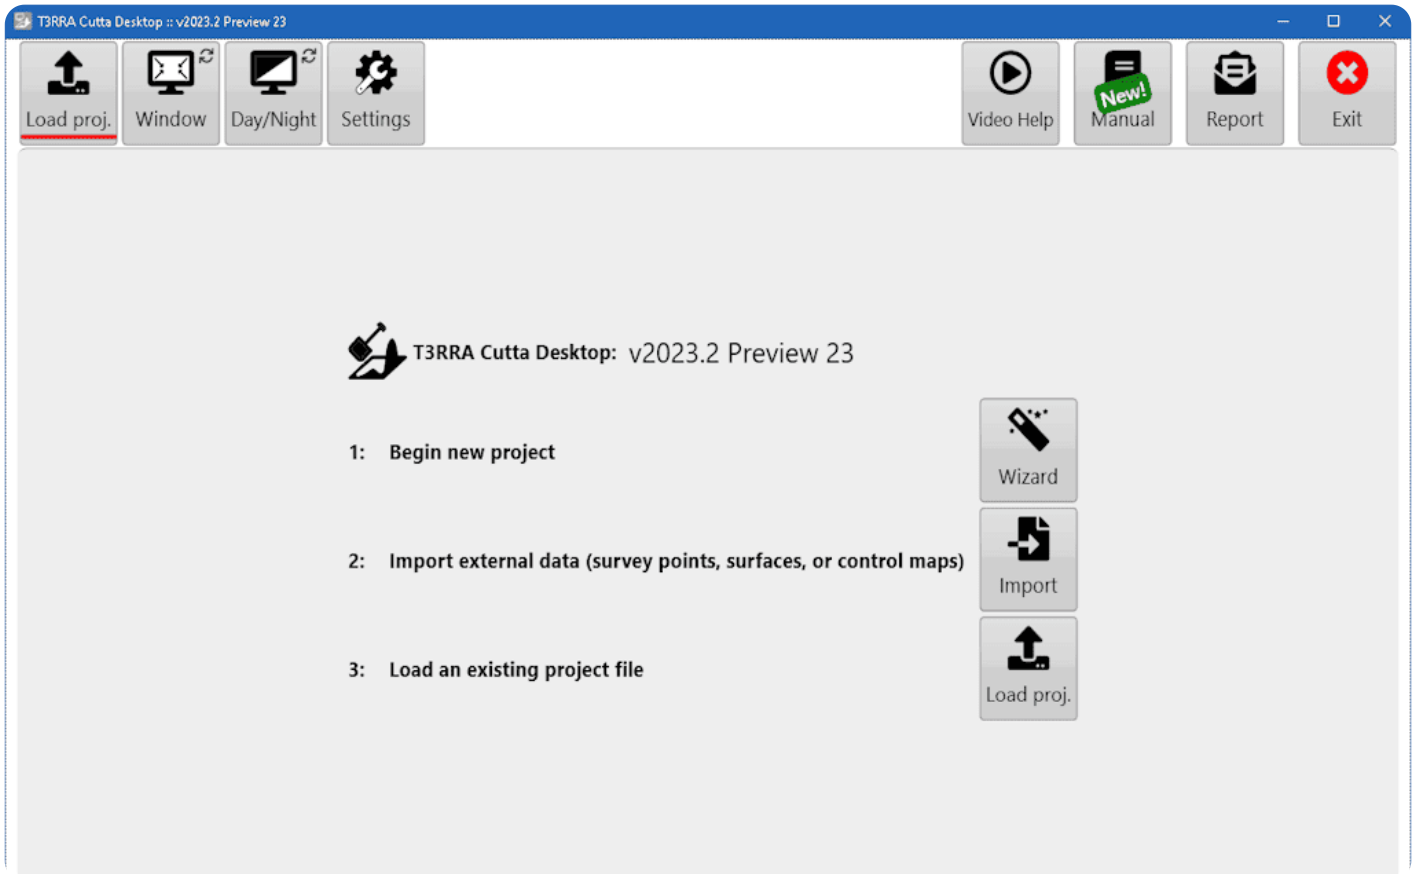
T3RRA Cutta Desktop :: v2023.2 Preview 23

Load proj. Window Day/Night Settings

Video Help New! Manual Report Exit

T3RRA Cutta Desktop: v2023.2 Preview 23

1: Begin new project

Wizard

2: Import external data (survey points, surfaces, or control maps)

Import

3: Load an existing project file

Load proj.